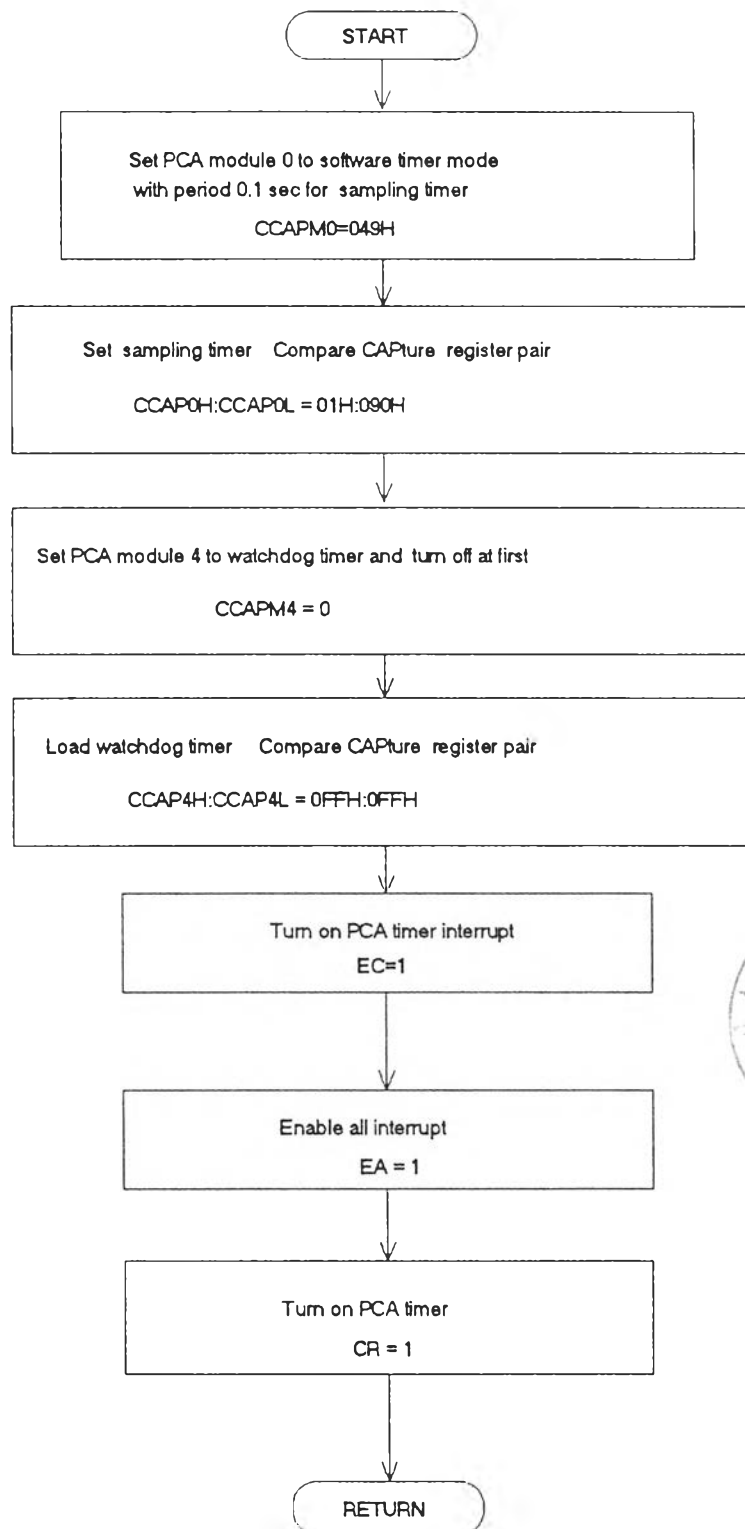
START

Set PCA module 0 to software timer mode with period 0.1 sec for sampling timer

CCAPM0=049H

Set sampling timer Compare CAPture register pair

CCAP0H:CCAP0L = 01H:090H

Set PCA module 4 to watchdog timer and turn off at first

CCAPM4 = 0

Load watchdog timer Compare CAPture register pair

CCAP4H:CCAP4L = 0FFH:0FFH

Turn on PCA timer interrupt

EC=1

Enable all interrupt

EA = 1

Turn on PCA timer

CR = 1

RETURN